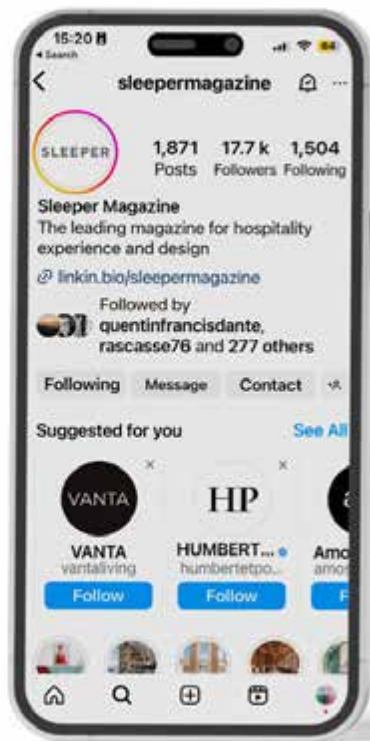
15:20
◂ Search
84

sleepermagazine

SLEEPER

1,871 Posts
17.7 k Followers
1,504 Following

Sleeper Magazine
The leading magazine for hospitality experience and design
linkin.bio/sleepermagazine

Followed by quentinfrancisdante, rascasse76 and 277 others

Following
Message
Contact

Suggested for you
See All

VANTA
VANTA
vantaliving
Follow

HP
HUMBERT...
humbertetpo...
Follow

Amo
amos
F